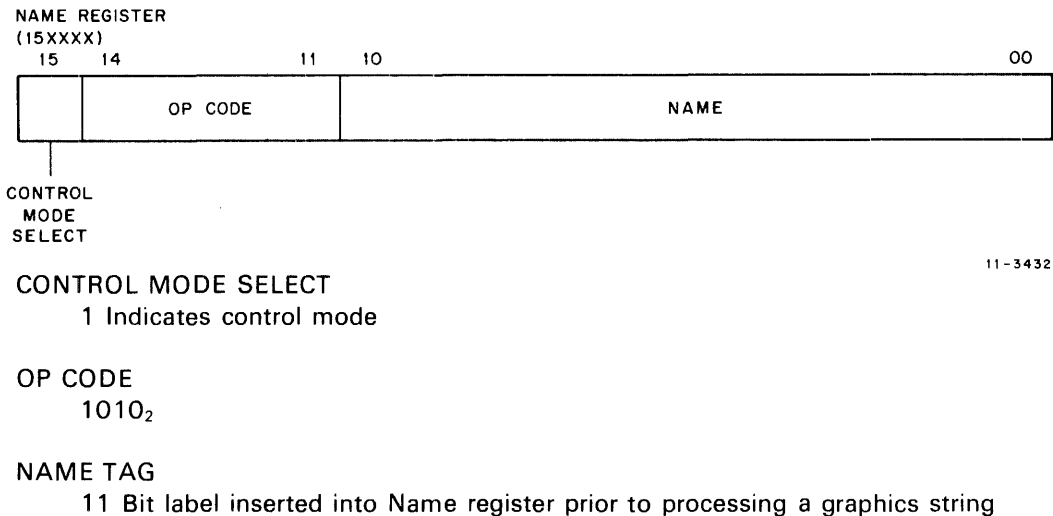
NAME REGISTER
(15XXXX)
15 14 11 10 00

OP CODE

NAME

CONTROL MODE SELECT

11-3432

CONTROL MODE SELECT
1 Indicates control mode

OP CODE
$1010_2$

NAME TAG
11 Bit label inserted into Name register prior to processing a graphics string